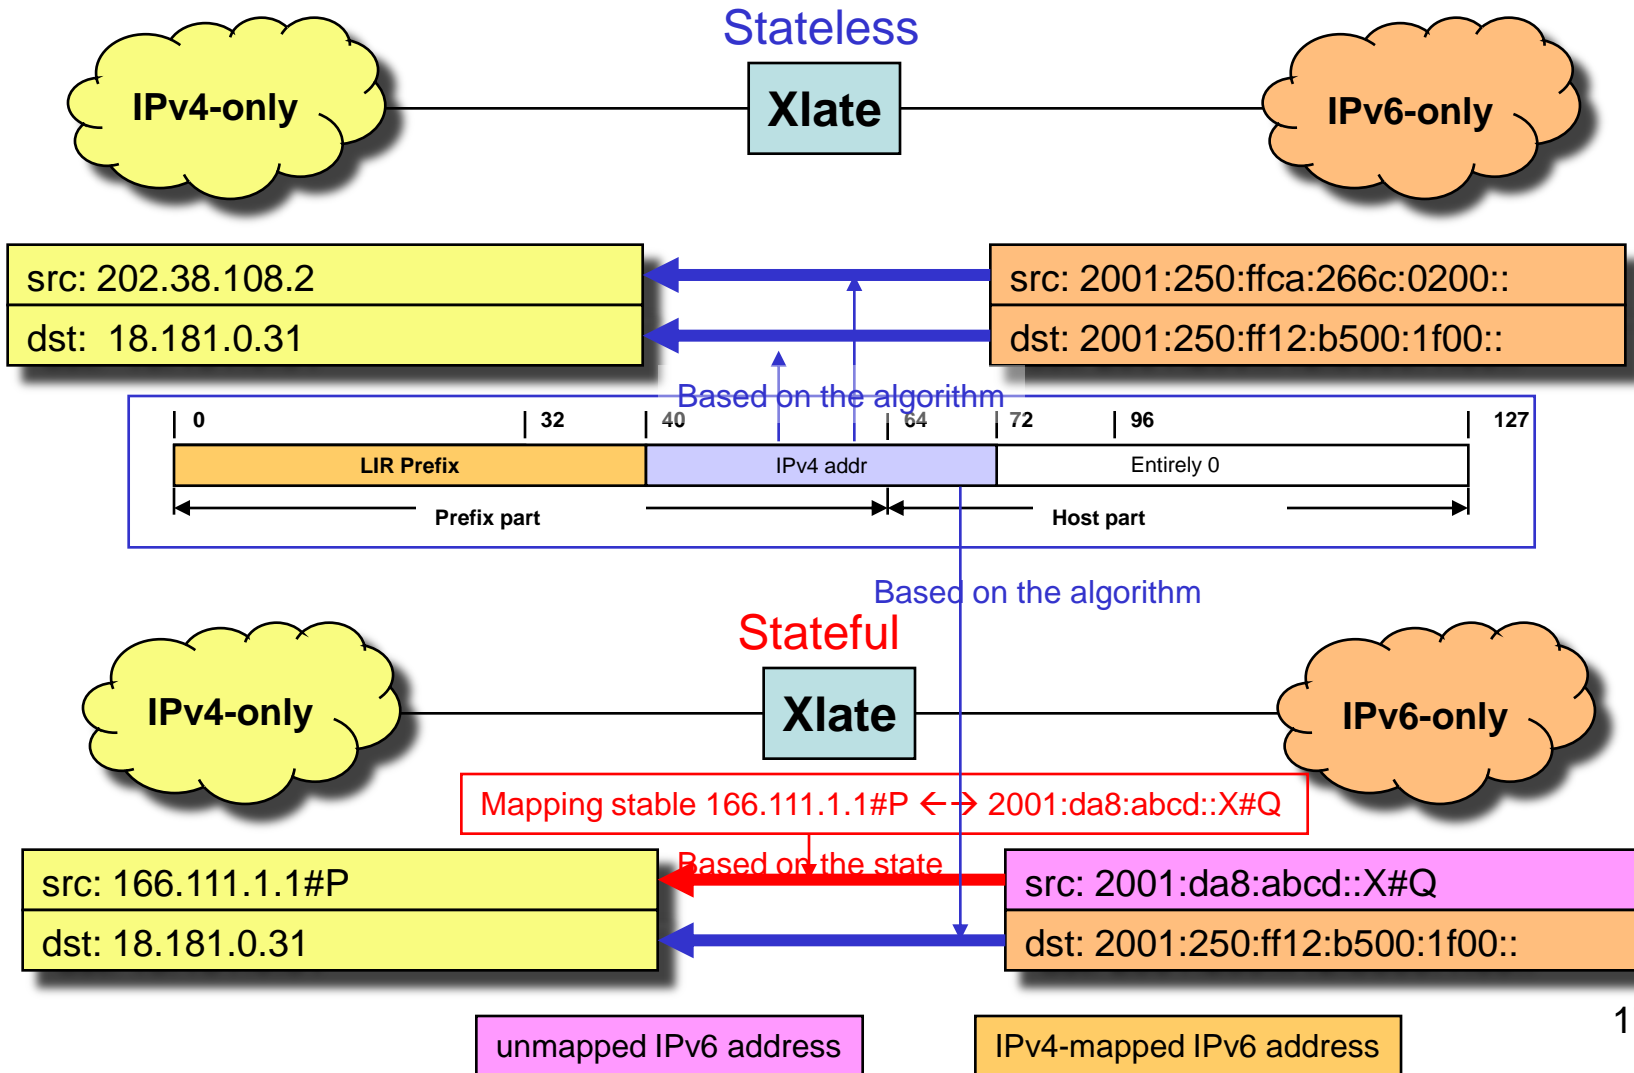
Stateless

IPv4-only

Xlate

IPv6-only

src: 202.38.108.2

dst: 18.181.0.31

src: 2001:250:ffca:266c:0200::

dst: 2001:250:ff12:b500:1f00::

Based on the algorithm

| 0 | 32 | 40 | 64 | 72 | 96 | 127

| LIR Prefix | IPv4 addr | Entirely 0 |
|---|---|---|

Prefix part

Host part

Based on the algorithm

Stateful

IPv4-only

Xlate

IPv6-only

Mapping stable 166.111.1.1#P ←→ 2001:da8:abcd::X#Q

Based on the state

src: 166.111.1.1#P

dst: 18.181.0.31

src: 2001:da8:abcd::X#Q

dst: 2001:250:ff12:b500:1f00::

unmapped IPv6 address

IPv4-mapped IPv6 address

1